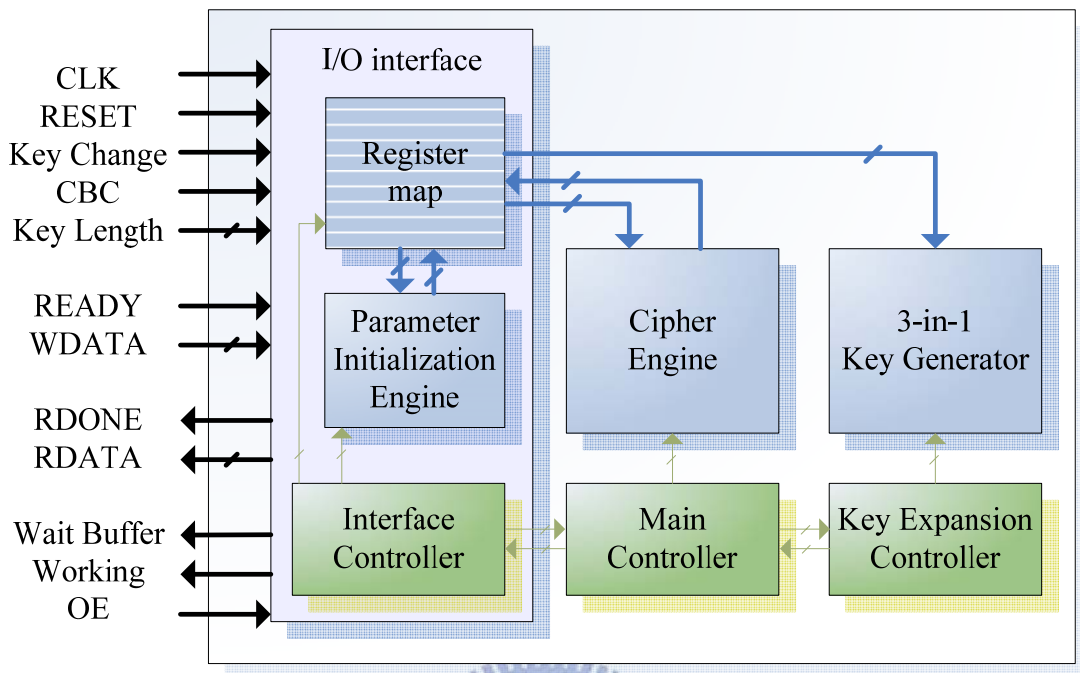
CLK
RESET
Key Change
CBC
Key Length
READY
WDATA
RDONE
RDATA
Wait Buffer
Working
OE

I/O interface

Register map

Parameter Initialization Engine

Cipher Engine

3-in-1 Key Generator

Interface Controller

Main Controller

Key Expansion Controller